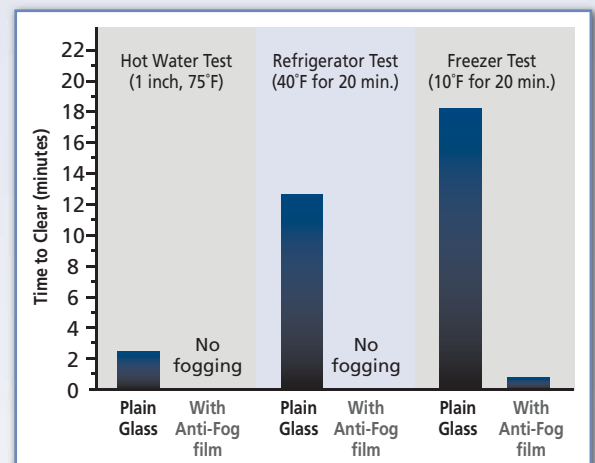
Hot Water Test (1 inch, 75˚F)

Refrigerator Test (40˚F for 20 min.)

Freezer Test (10˚F for 20 min.)

Time to Clear (minutes)

22
20
18
16
14
12
10
8
6
4
2
0

No fogging

No fogging

Plain Glass

With Anti-Fog film

Plain Glass

With Anti-Fog film

Plain Glass

With Anti-Fog film